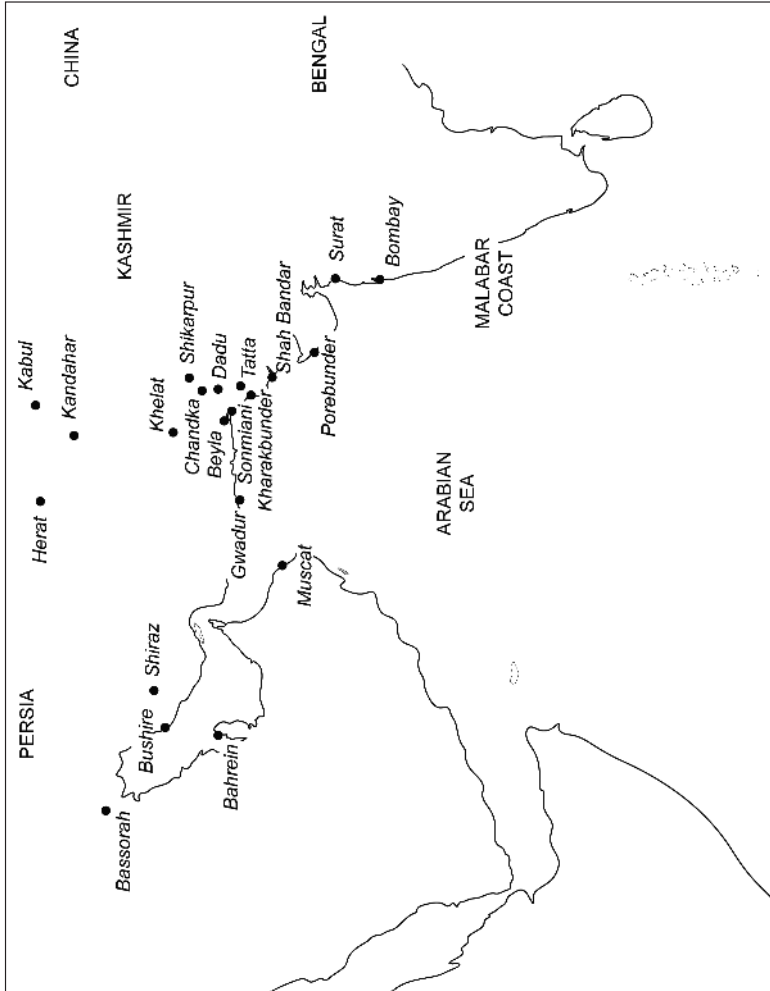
CHINA

BENGAL

KASHMIR

Kabul

Kandahar

Herat

PERSIA

Shiraz

Bushire

Bassorah

Bahrein

Muscat

Gwadur

Khelat

Chandka

Beyla

Sonmiani

Kharakbunder

Shikarpur

Dadu

Tatta

Shah Bandar

Porebunder

Surat

Bombay

ARABIAN SEA

MALABAR COAST